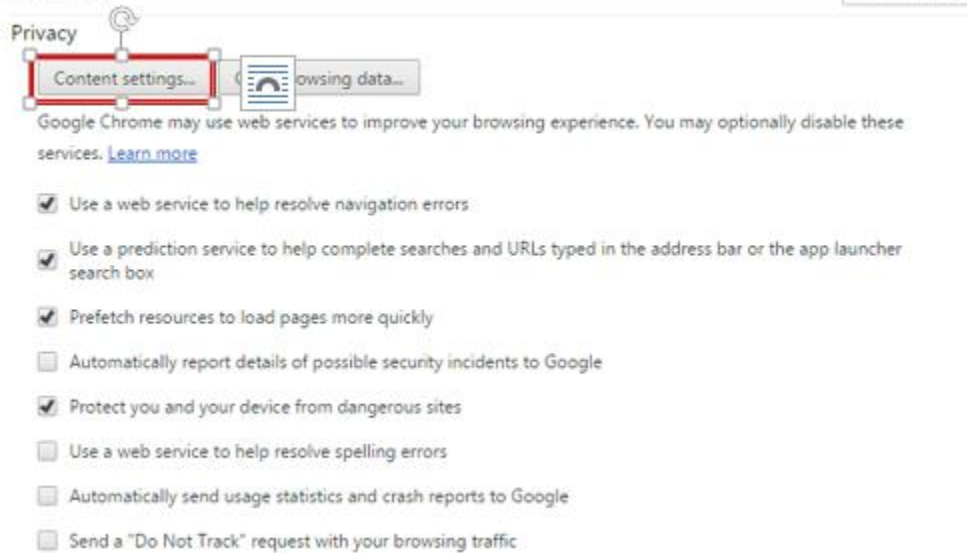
Privacy

Content settings... C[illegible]owsing data...

Google Chrome may use web services to improve your browsing experience. You may optionally disable these services. Learn more

Use a web service to help resolve navigation errors

Use a prediction service to help complete searches and URLs typed in the address bar or the app launcher search box

Prefetch resources to load pages more quickly

Automatically report details of possible security incidents to Google

Protect you and your device from dangerous sites

Use a web service to help resolve spelling errors

Automatically send usage statistics and crash reports to Google

Send a "Do Not Track" request with your browsing traffic